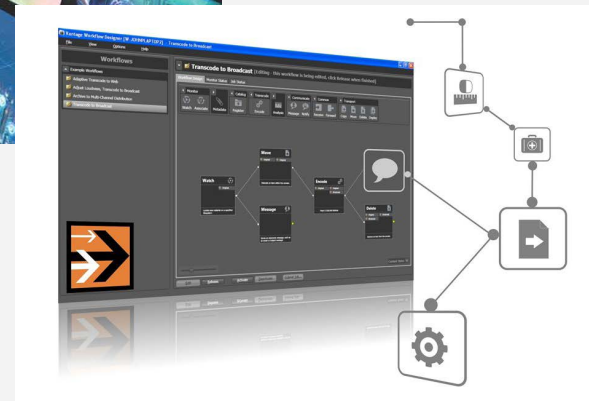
Vantage Workflow Designer [W-JOHNLAP2P3] - Transcode to Broadcast

File View Options Help

Workflows

Example Workflows

Adaptive Transcode to Web

Adjust Loudness, Transcode to Broadcast

Archive to Multi-Channel Distribution

Transcode to Broadcast

Transcode to Broadcast

Monitor Catalog Transcode Communicate Common Transport

Watch Associate Workorder Register Encode Analyze Message Notify Decide Forward Copy Move Delete Deploy

Watch

Move

Message

Encode

Delete